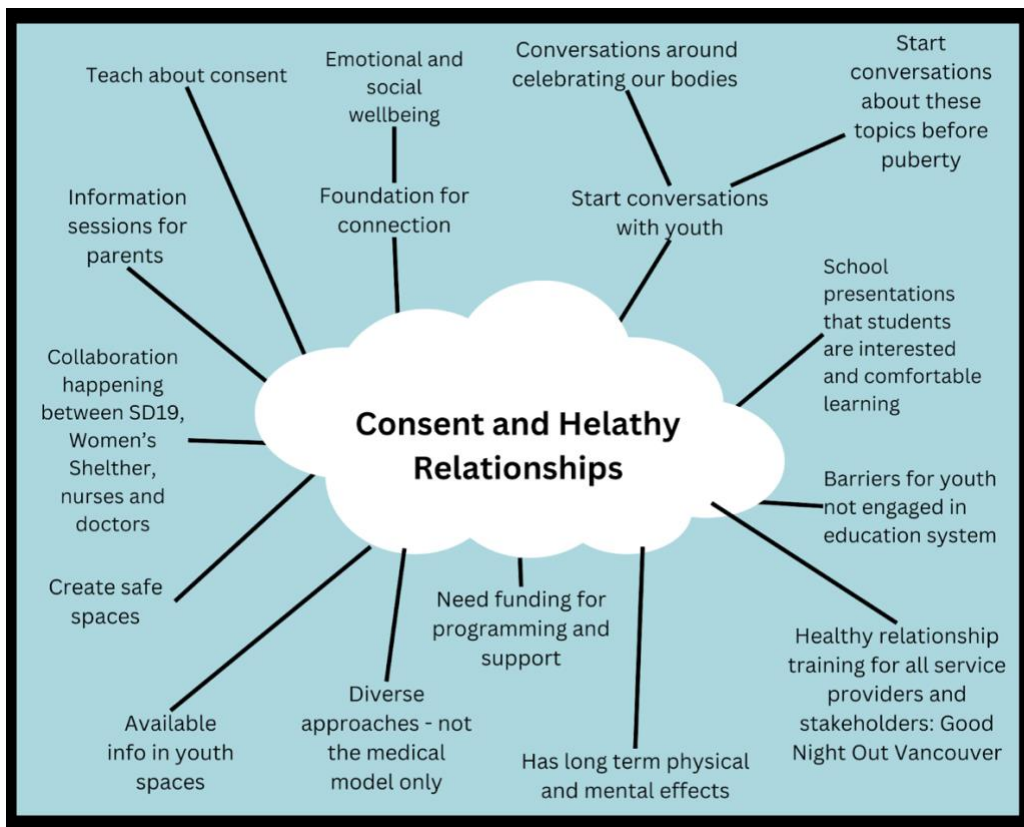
Consent and Helathy Relationships

Teach about consent

Emotional and social wellbeing

Foundation for connection

Conversations around celebrating our bodies

Start conversations about these topics before puberty

Start conversations with youth

Information sessions for parents

School presentations that students are interested and comfortable learning

Collaboration happening between SD19, Women's Shelther, nurses and doctors

Barriers for youth not engaged in education system

Create safe spaces

Need funding for programming and support

Healthy relationship training for all service providers and stakeholders: Good Night Out Vancouver

Available info in youth spaces

Diverse approaches - not the medical model only

Has long term physical and mental effects